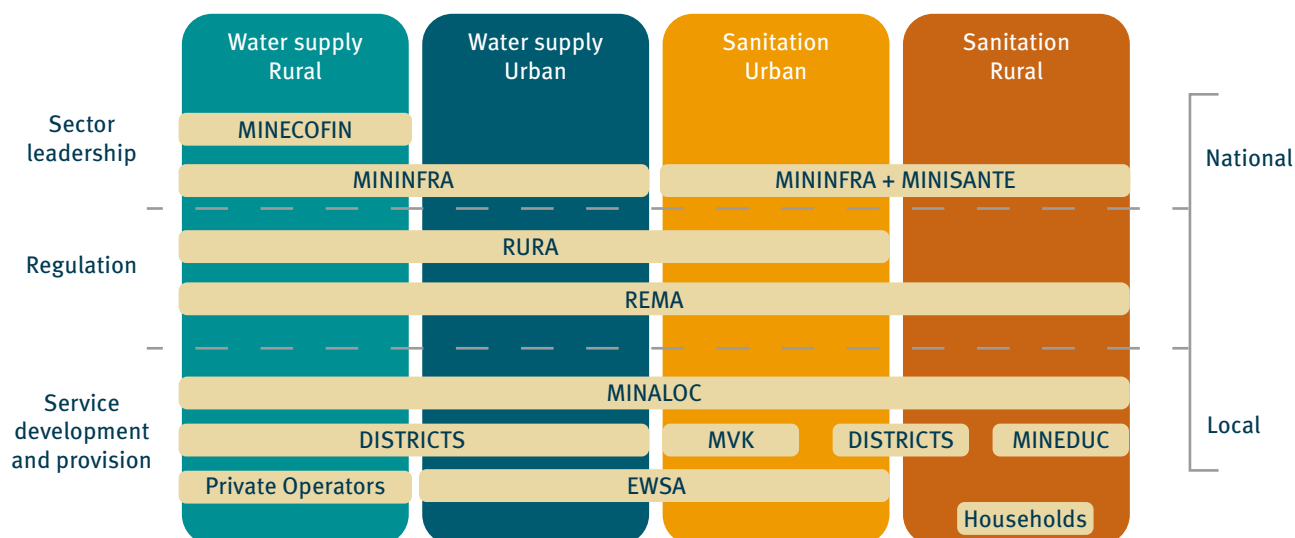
Water supply Rural

Water supply Urban

Sanitation Urban

Sanitation Rural

Sector leadership

MINECOFIN

MININFRA

MININFRA + MINISANTE

National

Regulation

RURA

REMA

Service development and provision

MINALOC

DISTRICTS

MVK

DISTRICTS

MINEDUC

Local

Private Operators

EWSA

Households